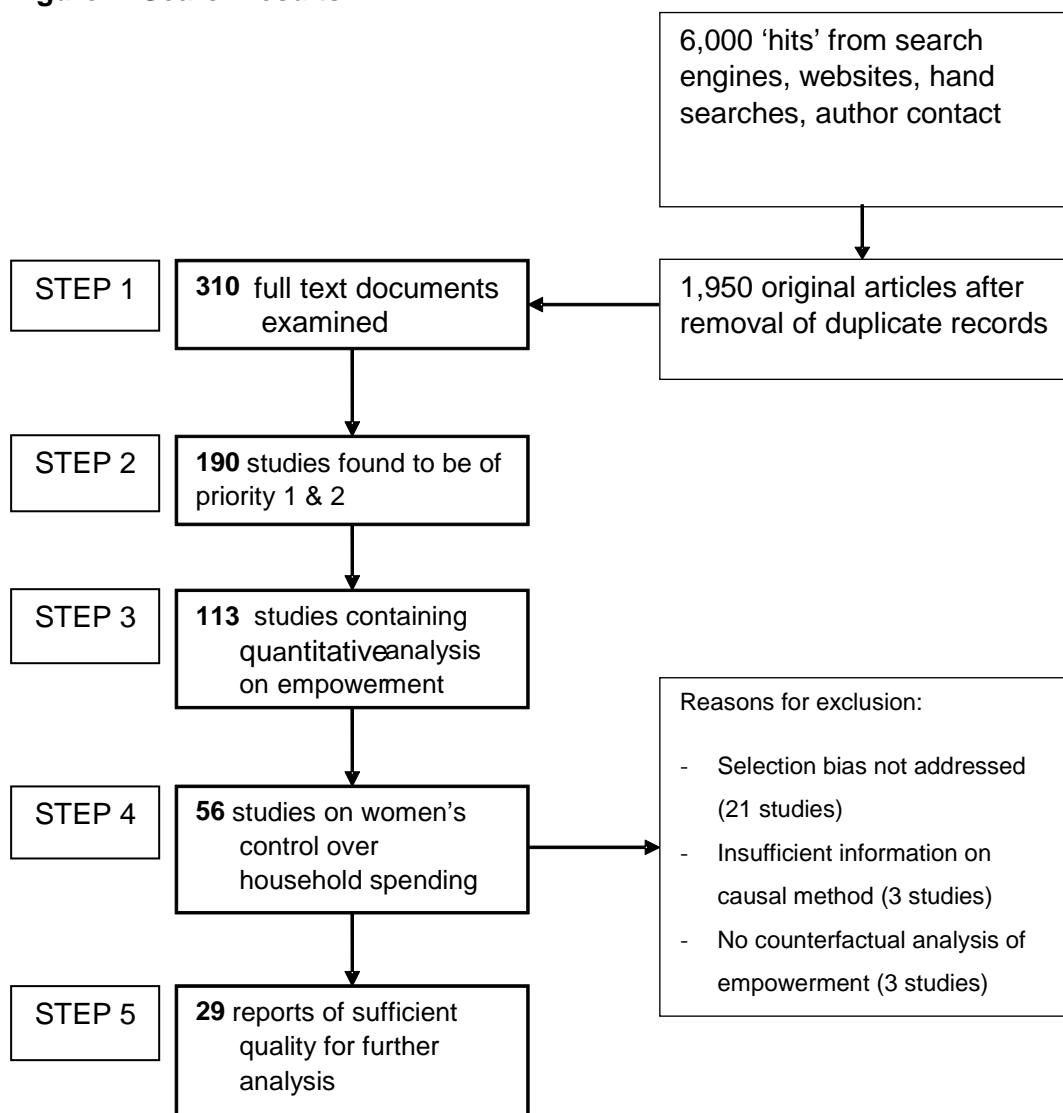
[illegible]

6,000 ‘hits’ from search engines, websites, hand searches, author contact

1,950 original articles after removal of duplicate records

STEP 1

**310** full text documents examined

STEP 2

**190** studies found to be of priority 1 & 2

STEP 3

**113** studies containing quantitativeanalysis on empowerment

STEP 4

**56** studies on women’s control over household spending

Reasons for exclusion:

- Selection bias not addressed (21 studies)
- Insufficient information on causal method (3 studies)
- No counterfactual analysis of empowerment (3 studies)

STEP 5

**29** reports of sufficient quality for further analysis